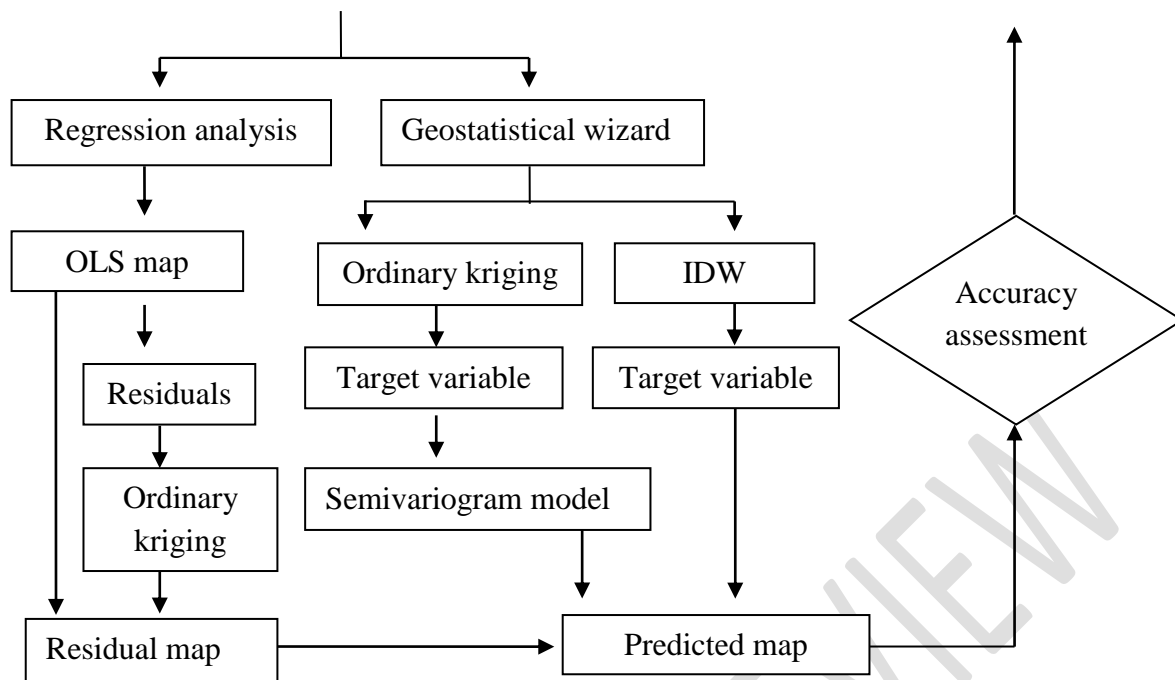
Regression analysis

Geostatistical wizard

OLS map

Ordinary kriging

IDW

Accuracy assessment

Residuals

Target variable

Target variable

Ordinary kriging

Semivariogram model

Residual map

Predicted map

VIEW